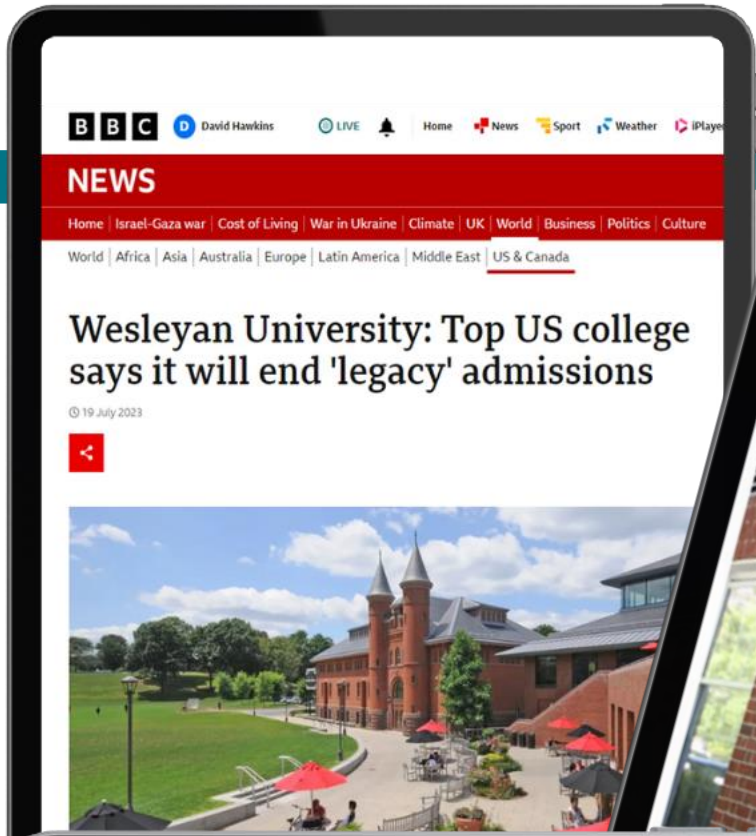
BBC D David Hawkins LIVE Home News Sport Weather iPlayer

NEWS

Home | Israel-Gaza war | Cost of Living | War in Ukraine | Climate | UK | World | Business | Politics | Culture

World | Africa | Asia | Australia | Europe | Latin America | Middle East | US & Canada

Wesleyan University: Top US college says it will end 'legacy' admissions

19 July 2023